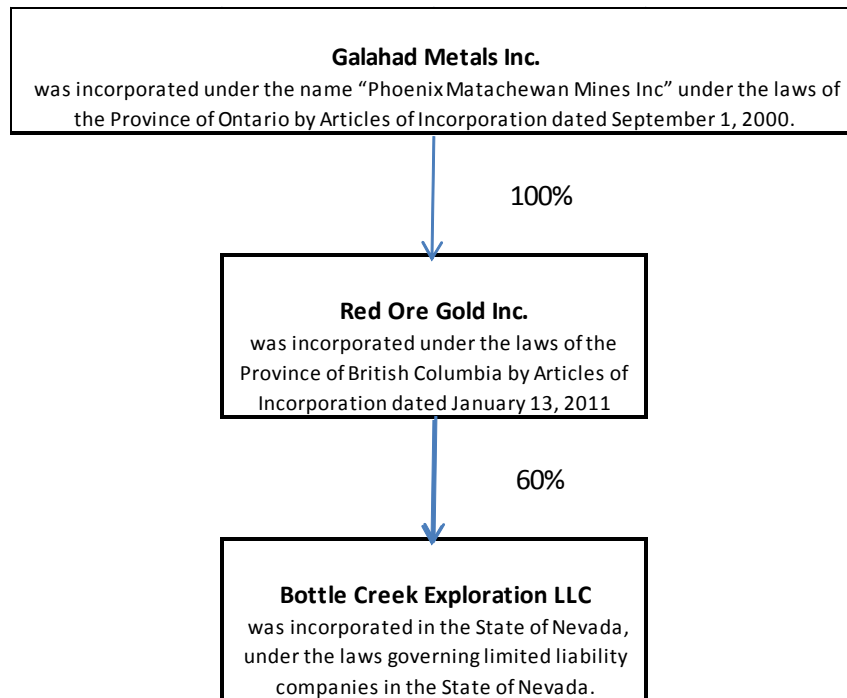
**Galahad Metals Inc.**
was incorporated under the name “Phoenix Matachewan Mines Inc” under the laws of the Province of Ontario by Articles of Incorporation dated September 1, 2000.

100%

**Red Ore Gold Inc.**
was incorporated under the laws of the Province of British Columbia by Articles of Incorporation dated January 13, 2011

60%

**Bottle Creek Exploration LLC**
was incorporated in the State of Nevada, under the laws governing limited liability companies in the State of Nevada.